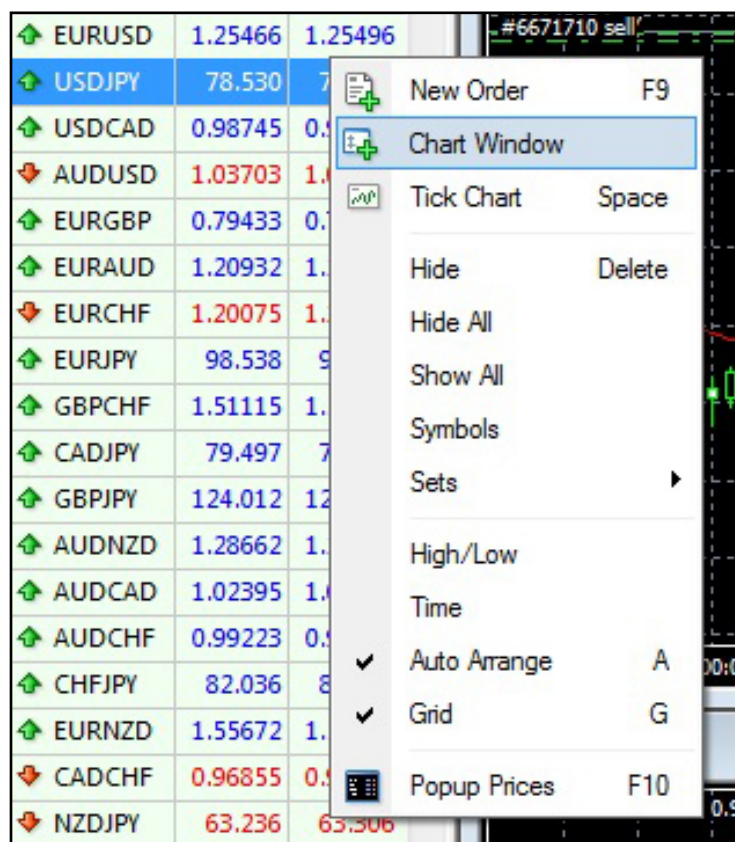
| | | |
|---|---|---|
| EURUSD | 1.25466 | 1.25496 |
| USDJPY | 78.530 | 7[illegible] |
| USDCAD | 0.98745 | 0.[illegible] |
| AUDUSD | 1.03703 | 1.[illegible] |
| EURGBP | 0.79433 | 0.7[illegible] |
| EURAUD | 1.20932 | 1.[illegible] |
| EURCHF | 1.20075 | 1.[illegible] |
| EURJPY | 98.538 | 9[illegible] |
| GBPCHF | 1.51115 | 1.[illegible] |
| CADJPY | 79.497 | 7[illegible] |
| GBPJPY | 124.012 | 12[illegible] |
| AUDNZD | 1.28662 | 1.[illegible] |
| AUDCAD | 1.02395 | 1.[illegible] |
| AUDCHF | 0.99223 | 0.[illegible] |
| CHFJPY | 82.036 | 8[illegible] |
| EURNZD | 1.55672 | 1.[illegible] |
| CADCHF | 0.96855 | 0.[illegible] |
| NZDJPY | 63.236 | 63.306 |

#6671710 sell

New Order F9
Chart Window
Tick Chart Space
Hide Delete
Hide All
Show All
Symbols
Sets
High/Low
Time
Auto Arrange A
Grid G
Popup Prices F10

00:0
0.9